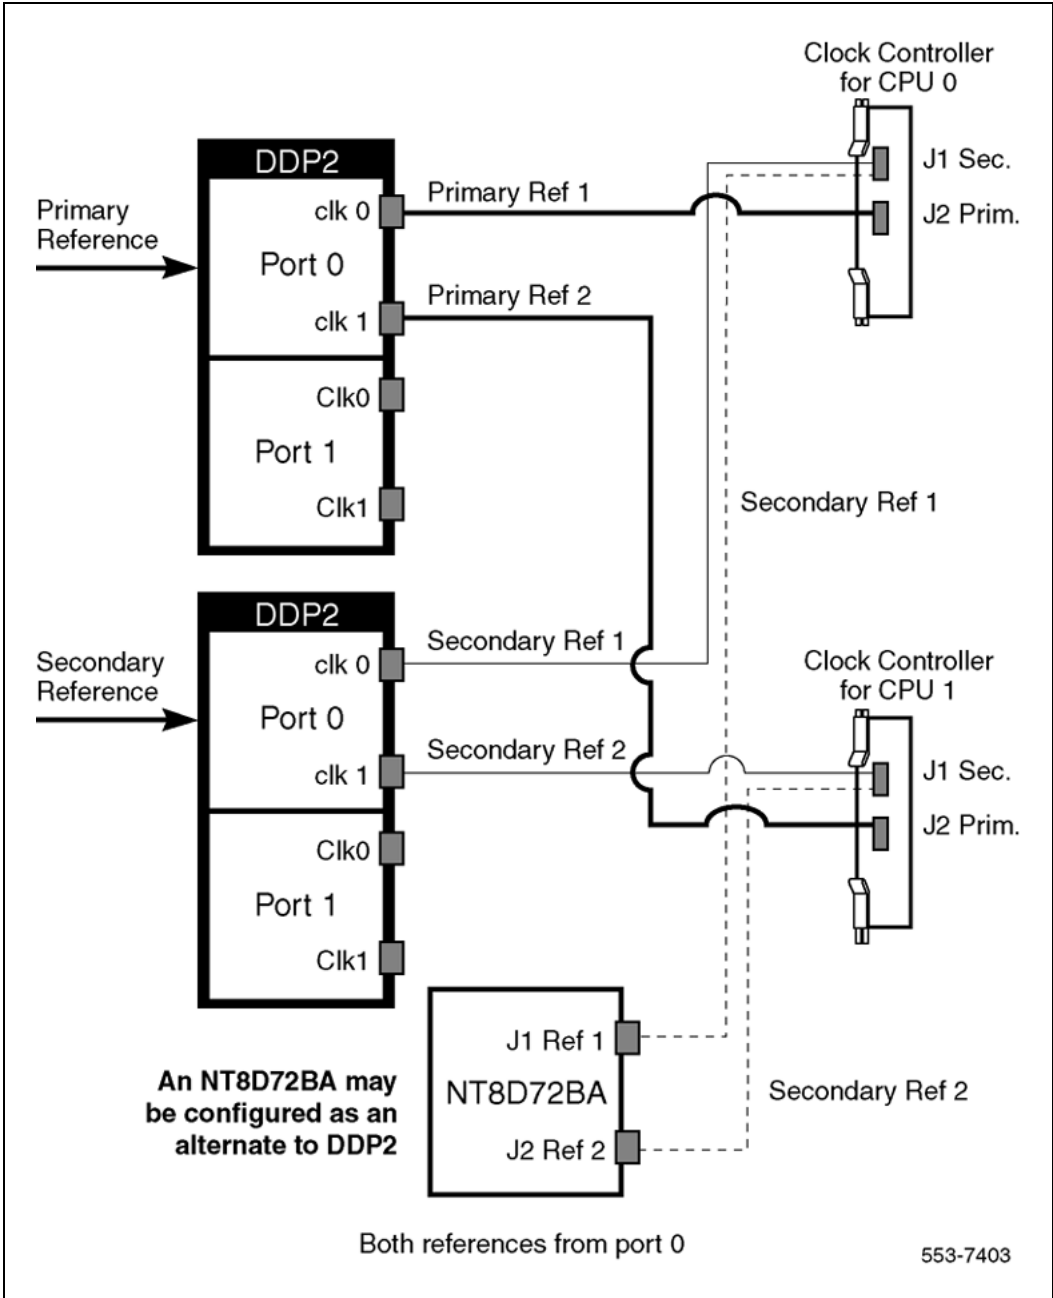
Clock Controller for CPU 0

DDP2

Primary Reference

clk 0

Primary Ref 1

J1 Sec.

J2 Prim.

Port 0

Primary Ref 2

clk 1

Clk0

Port 1

Clk1

Secondary Ref 1

DDP2

Secondary Reference

clk 0

Secondary Ref 1

Clock Controller for CPU 1

Port 0

Secondary Ref 2

clk 1

J1 Sec.

J2 Prim.

Clk0

Port 1

Clk1

J1 Ref 1

An NT8D72BA may be configured as an alternate to DDP2

NT8D72BA

Secondary Ref 2

J2 Ref 2

Both references from port 0

553-7403